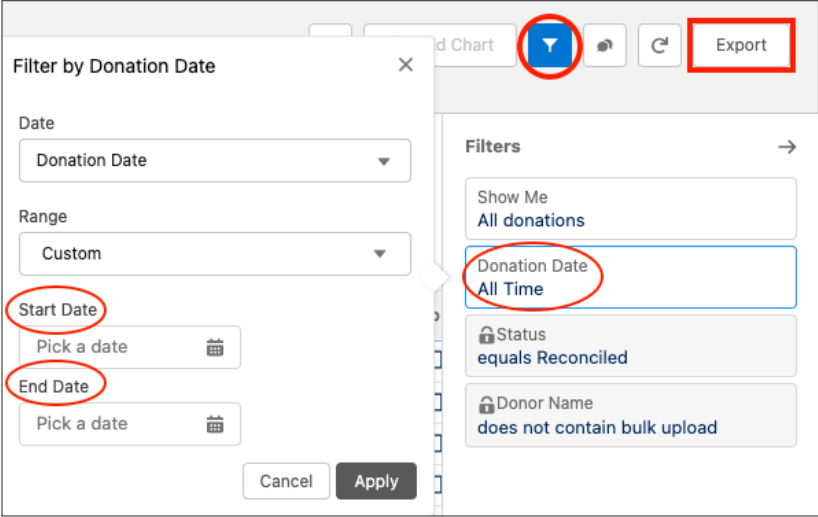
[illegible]d Chart

Export

Filter by Donation Date

Date

Donation Date

Range

Custom

Start Date

Pick a date

End Date

Pick a date

Cancel

Apply

Filters

Show Me
All donations

Donation Date
All Time

Status
equals Reconciled

Donor Name
does not contain bulk upload